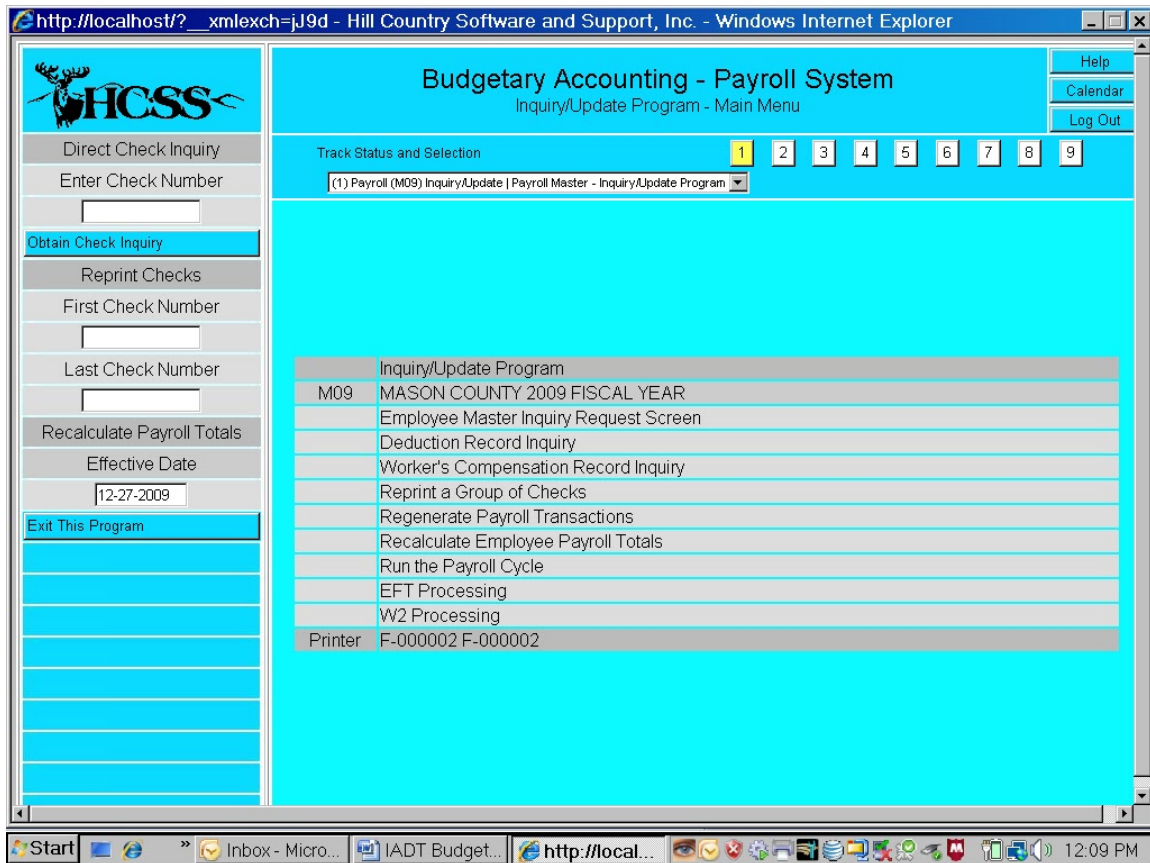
http://localhost/?__xmlexch=jJ9d - Hill Country Software and Support, Inc. - Windows Internet Explorer

HCSS

Budgetary Accounting - Payroll System
Inquiry/Update Program - Main Menu

Help
Calendar
Log Out

Direct Check Inquiry
Enter Check Number
Obtain Check Inquiry
Reprint Checks
First Check Number
Last Check Number
Recalculate Payroll Totals
Effective Date
12-27-2009
Exit This Program

Track Status and Selection
1 2 3 4 5 6 7 8 9
(1) Payroll (M09) Inquiry/Update | Payroll Master - Inquiry/Update Program

| | Inquiry/Update Program |
|---|---|
| M09 | MASON COUNTY 2009 FISCAL YEAR |
| | Employee Master Inquiry Request Screen |
| | Deduction Record Inquiry |
| | Worker's Compensation Record Inquiry |
| | Reprint a Group of Checks |
| | Regenerate Payroll Transactions |
| | Recalculate Employee Payroll Totals |
| | Run the Payroll Cycle |
| | EFT Processing |
| | W2 Processing |
| Printer | F-000002 F-000002 |

Start
Inbox - Micro...
IADT Budget...
http://local...
12:09 PM